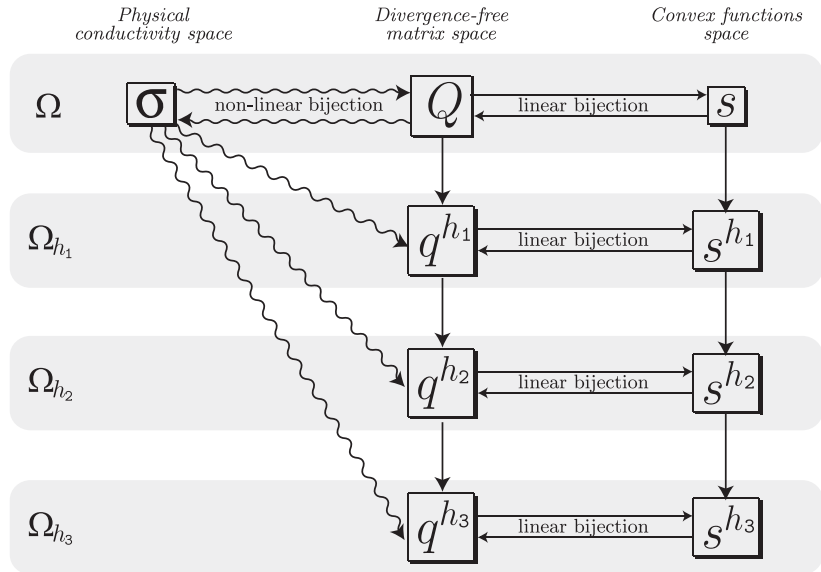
Physical conductivity space

Divergence-free matrix space

Convex functions space

$\Omega$

$\sigma$

non-linear bijection

$Q$

linear bijection

$s$

$\Omega_{h_1}$

$q^{h_1}$

linear bijection

$s^{h_1}$

$\Omega_{h_2}$

$q^{h_2}$

linear bijection

$s^{h_2}$

$\Omega_{h_3}$

$q^{h_3}$

linear bijection

$s^{h_3}$